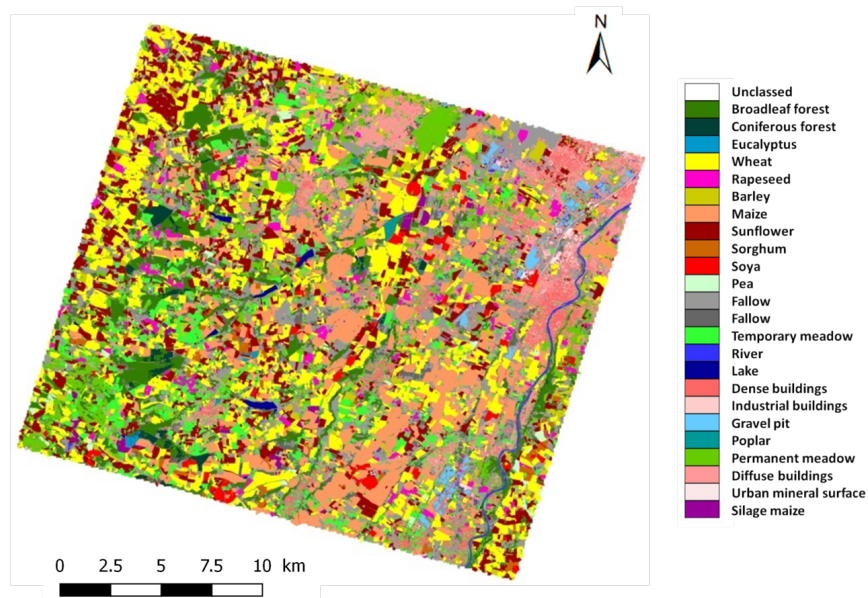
N

Unclassed
Broadleaf forest
Coniferous forest
Eucalyptus
Wheat
Rapeseed
Barley
Maize
Sunflower
Sorghum
Soya
Pea
Fallow
Fallow
Temporary meadow
River
Lake
Dense buildings
Industrial buildings
Gravel pit
Poplar
Permanent meadow
Diffuse buildings
Urban mineral surface
Silage maize

0 2.5 5 7.5 10 km